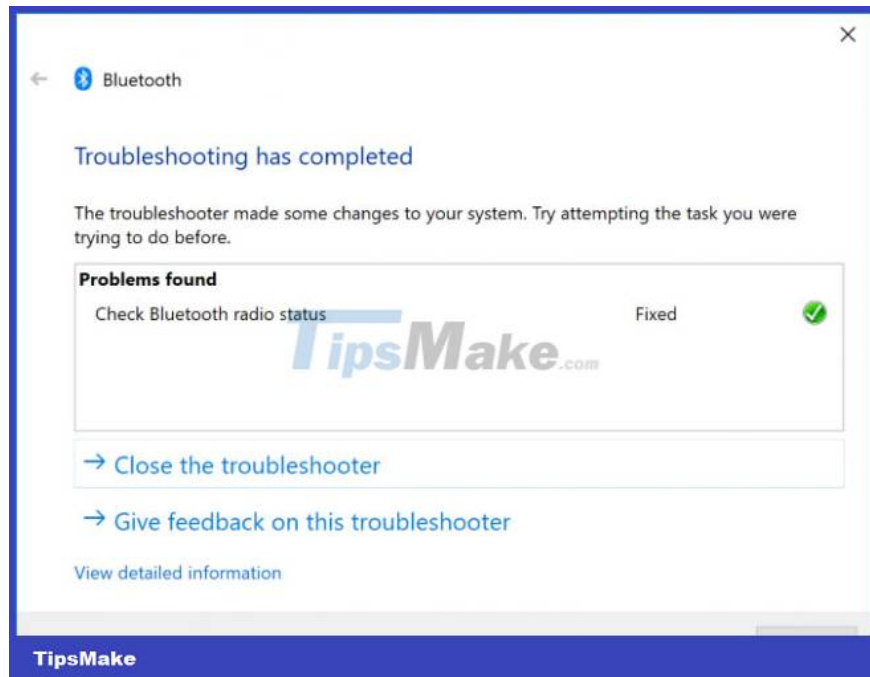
Bluetooth

Troubleshooting has completed

The troubleshooter made some changes to your system. Try attempting the task you were trying to do before.

| Problems found | | |
|---|---|---|
| Check Bluetooth radio status | Fixed | |

TipsMake.com

→ Close the troubleshooter

→ Give feedback on this troubleshooter

View detailed information

TipsMake